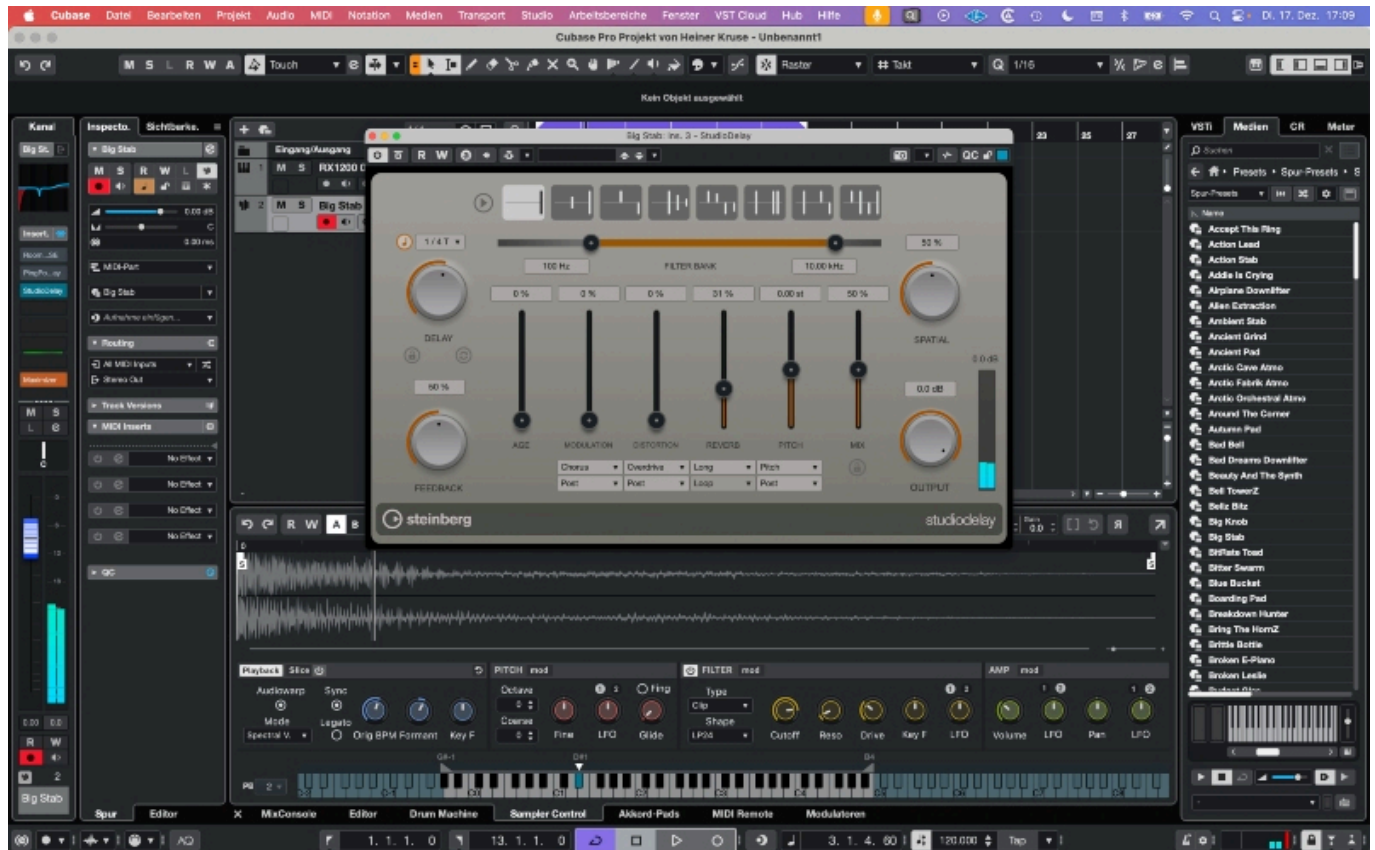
Cubase Datei Bearbeiten Projekt Audio MIDI Notation Medien Transport Studio Arbeitsbereiche Fenster VST Cloud Hub Hilfe Di. 17. Dez. 17:09

Cubase Pro Projekt von Heiner Kruse - Unbenannt1

M S L R W A Touch Raster Takt 1/16

Kein Objekt ausgewählt

Kanal Inspector Sichtbarke.

Big St.

Big Stab

0.00 dB
C
0.00 ms

MIDI-Port

Big Stab

Routing

All MIDI Inputs

Stereo Out

Track Versions

MIDI Inserts

No Effect
No Effect
No Effect
No Effect

QC

Eingang/Ausgang

RX1200

Big Stab

23 25 27

Big Stab - Ins. 3 - StudioDelay

R W QC

1/4 T 50 %

100 Hz FILTER BANK 10.00 kHz

0 % 0 % 0 % 31 % 0.00 st 50 %

DELAY SPATIAL

50 % 0.0 dB

0.0 dB

AGE MODULATION DISTORTION REVERB PITCH MIX

Chorus Overdrive Long Pitch
Post Post Loop Post

FEEDBACK OUTPUT

steinberg studiodelay

R W A B

Playback Slice

Audiowarp Sync

Mode Legato

Spectral V. Orig BPM Formant Key F

PITCH mod

Octave Fing

Coarse

Fine LFO Glide

FILTER mod

Type

Clip

Shape

LP24

Cutoff Reso Drive Key F LFO

AMP mod

Volume LFO Pan LFO

C4-1 D#1 G4

Big Stab

Spur Editor MixConsole Editor Drum Machine Sampler Control Akkord-Pads MIDI Remote Modulatoren

1. 1. 1. 0 13. 1. 1. 0 3. 1. 4. 60 120.000 Tap

VSTi Medien CR Meter

Suchen

Presets Spur-Presets

Spur-Presets

Name

Accept This Ring
Action Lead
Action Stab
Addie Is Crying
Airplane Downlifter
Alien Extraction
Ambient Stab
Ancient Grind
Ancient Pad
Arctic Cave Atmo
Arctic Fabric Atmo
Arctic Orchestral Atmo
Around The Corner
Autumn Pad
Bad Bell
Bad Dreams Downlifter
Beauty And The Synth
Bell TowerZ
Bellz Bitz
Big Knob
Big Stab
Bitrate Toad
Bitter Swarm
Blue Bucket
Boarding Pad
Breakdown Hunter
Bring The HornZ
Brittle Bottle
Broken E-Piano
Broken Leslie